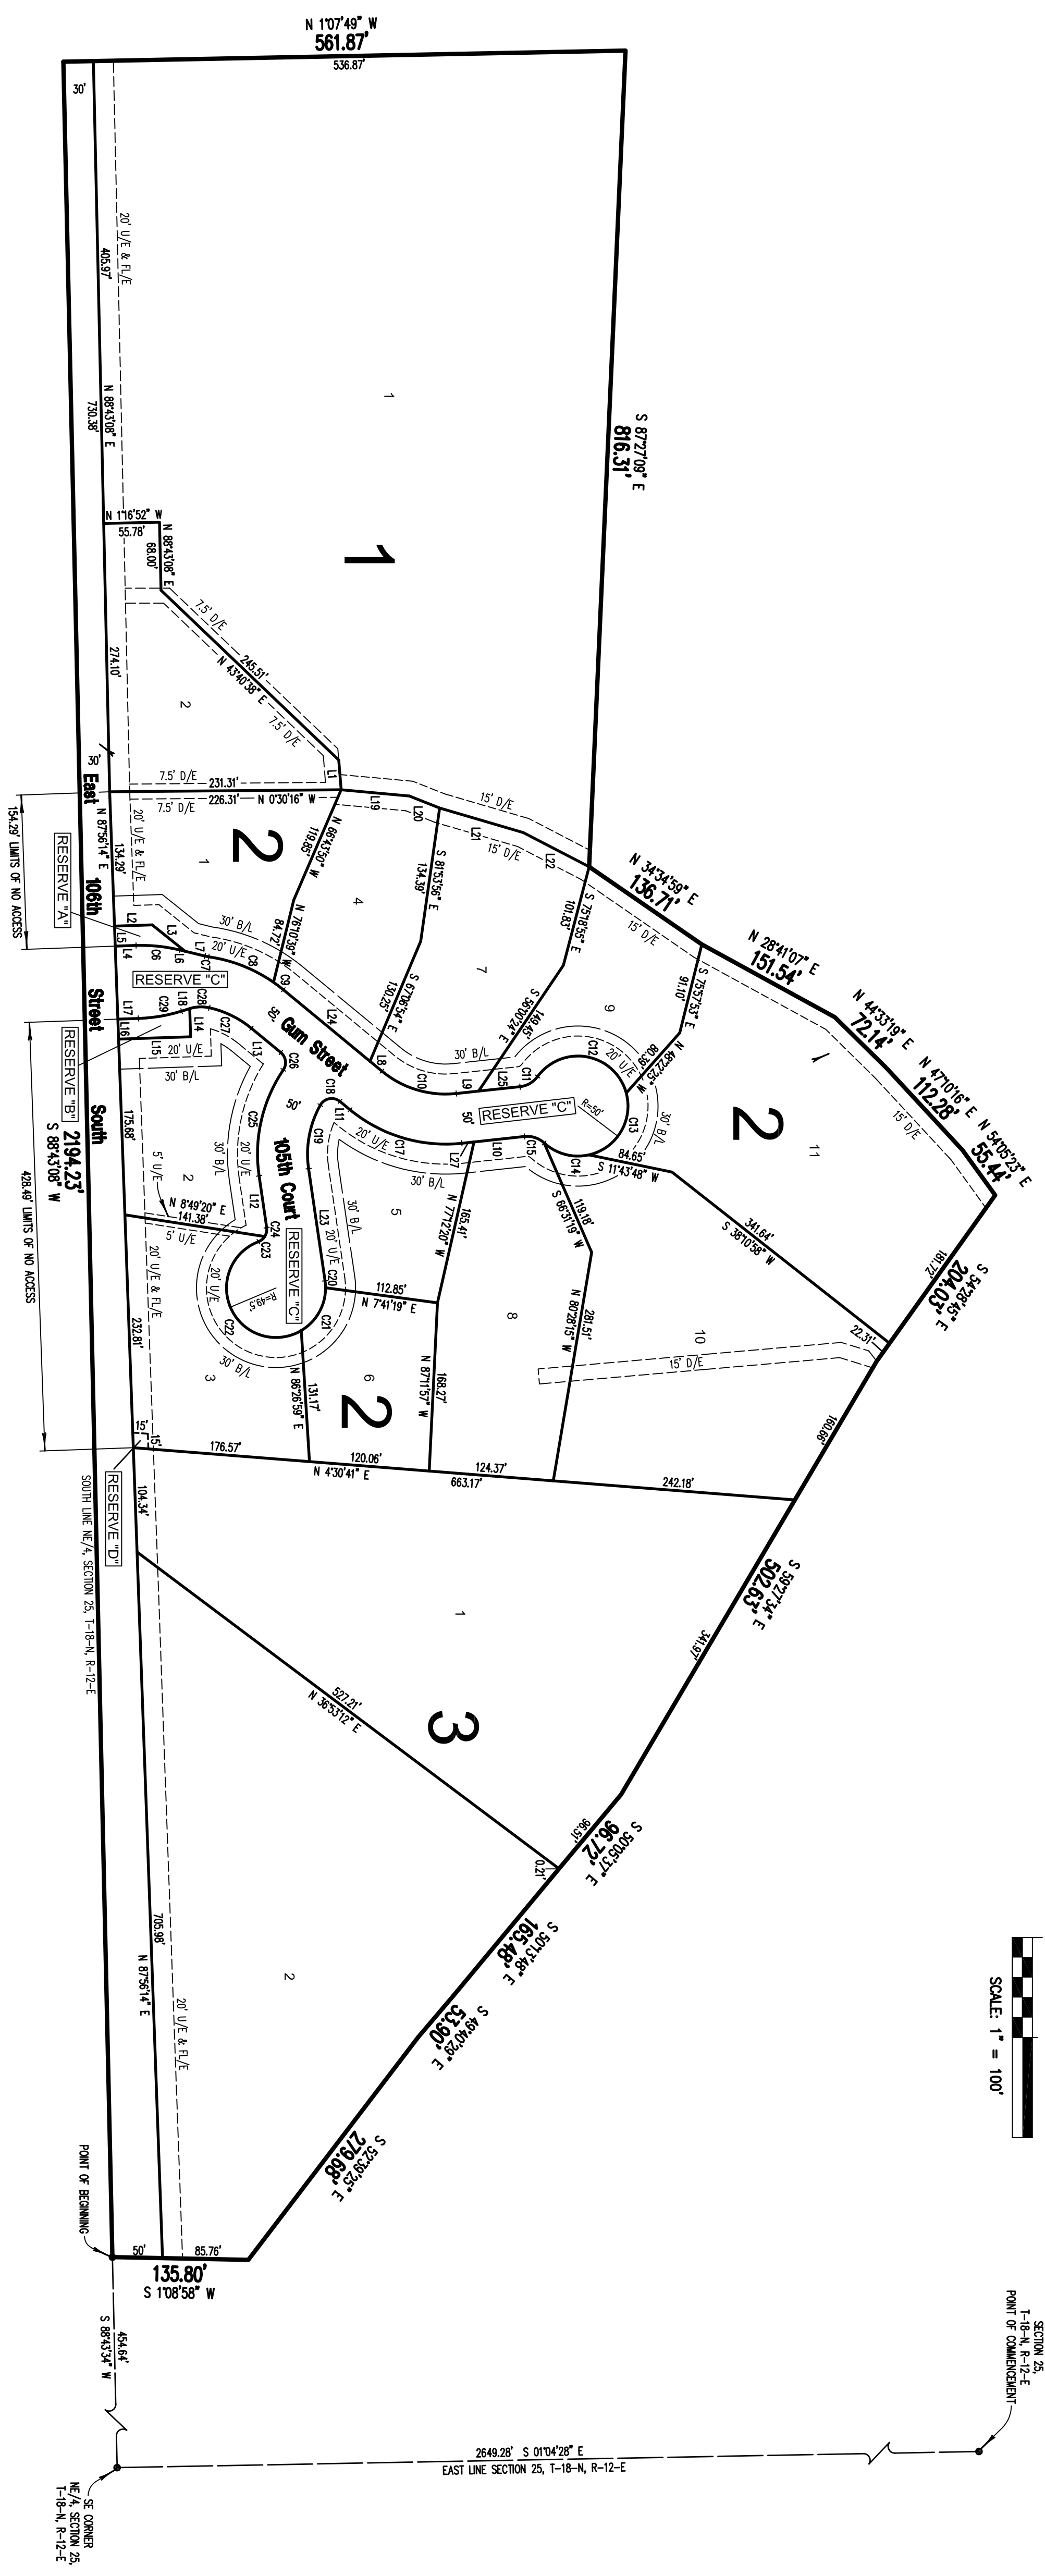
N 1°07'49" W
561.87'
536.87'
30'
20' U/E & FL/E
405.97'
N 88°43'08" E
730.36'
1
S 87°27'09" E
816.31'
1
N 1°16'52" W
55.78'
N 88°43'08" E
68.00'
7.5' D/E
245.51'
N 43°40'36" E
7.5' D/E
274.10'
2
30'
7.5' D/E
231.31'
L1
East
7.5' D/E
226.31'
N 0°30'16" W
L19
L20
15' D/E
154.29' LIMITS OF NO ACCESS
N 87°56'14" E
134.29'
20' U/E & FL/E
RESERVE "A"
106th
2
1
119.85'
N 66°43'50" W
134.39'
S 81°53'56" E
15' D/E
L21
L22
N 34°34'59" E
136.71'
4
101.83'
S 75°18'55" E
30' B/L
L2
L3
L4
L5
C6
L7
C7
C8
20' U/E
84.72'
N 76°10'39" W
C9
7
15' D/E
N 28°41'07" E
151.54'
Street
RESERVE "C"
150.25'
S 67°06'54" E
149.45'
S 56°00'24" E
9
91.10'
S 75°57'53" E
N 44°33'19" E
72.14'
L17
L16
C29
L18
C28
L14
50'
Gum Street
L24
L8
C10
L9
L25
C11
C12
20' U/E
80.39'
N 48°23'25" W
N 47°10'16" E
112.28'
N 54°05'23" E
55.44'
RESERVE "B"
L15
20' U/E
C27
L13
C26
C18
30' B/L
50'
30' B/L
RESERVE "C"
R=50'
C13
30' B/L
2
11
15' D/E
30' B/L
2194.23'
S 88°43'08" W
South
175.68'
5' U/E
2
C25
30' B/L
20' U/E
105th Court
L11
C19
20' U/E
C17
L27
L10
C15
C14
84.65'
S 11°43'48" W
428.49' LIMITS OF NO ACCESS
N 8°49'20" E
141.38'
L12
30' B/L
5
165.41'
N 77°12'20" W
S 66°31'19" W
119.18'
341.64'
S 38°10'58" W
181.72'
S 54°28'45" E
204.03'
5' U/E
C24
C23
RESERVE "C"
L23
20' U/E
C20
20' U/E
R=49.5'
112.85'
N 7°41'19" E
8
281.51'
N 80°28'15" W
10
20' U/E & FL/E
C22
C21
22.31'
15' D/E
232.81'
3
30' B/L
N 86°26'59" E
131.17'
6
2
168.27'
N 87°11'57" W
160.66'
15'
15'
176.57'
120.06'
124.37'
N 4°30'41" E
663.17'
242.18'
104.34'
SOUTH LINE NE/4, SECTION 25, T-18-N, R-12-E
RESERVE "D"
S 59°27'34" E
502.63'
1
341.97'
527.21'
N 36°53'12" E
3
96.51'
0.21'
S 50°05'37" E
96.72'
S 50°13'48" E
165.48'
705.98'
N 87°56'14" E
20' U/E & FL/E
2
SCALE: 1" = 100'
S 49°40'29" E
53.90'
S 52°39'25" E
279.68'
POINT OF BEGINNING
50'
85.76'
135.80'
S 1°08'58" W
S 88°43'34" W
454.64'
SECTION 25, T-18-N, R-12-E
POINT OF COMMENCEMENT
2649.28' S 01°04'28" E
EAST LINE SECTION 25, T-18-N, R-12-E
SE CORNER
NE/4 SECTION 25,
T-18-N, R-12-E